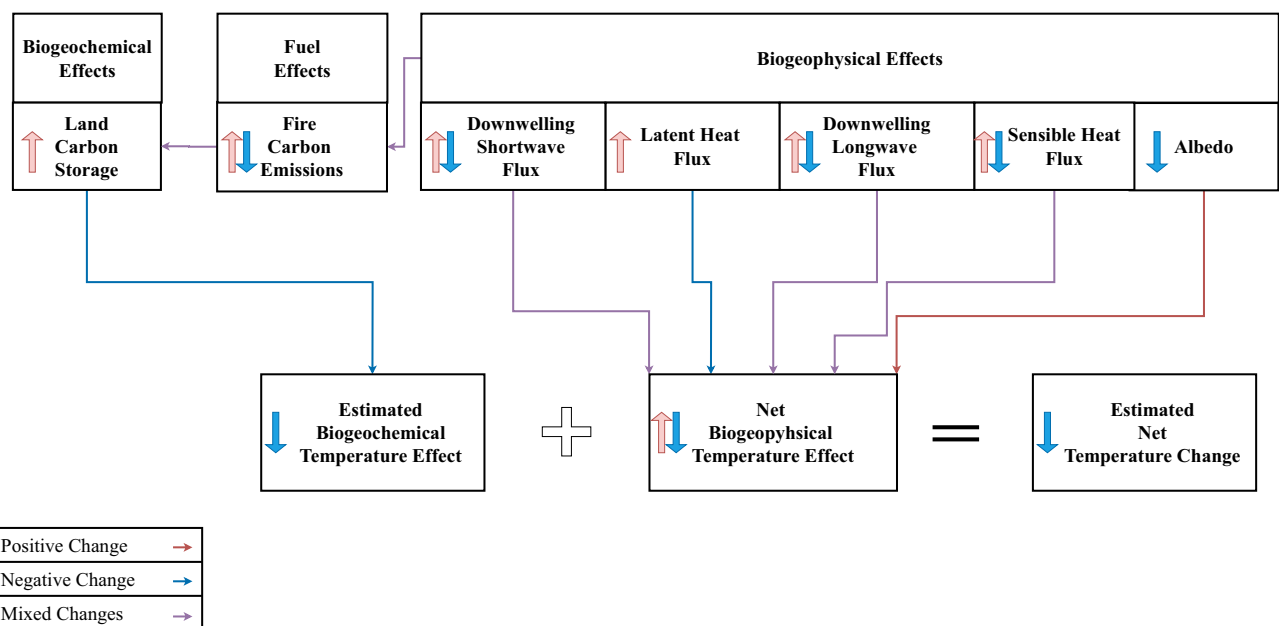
Biogeochemical Effects

Fuel Effects

Biogeophysical Effects

Land Carbon Storage

Fire Carbon Emissions

Downwelling Shortwave Flux

Latent Heat Flux

Downwelling Longwave Flux

Sensible Heat Flux

Albedo

Estimated Biogeochemical Temperature Effect

Net Biogeopyhsical Temperature Effect

Estimated Net Temperature Change

| Positive Change |
|---|
| Negative Change |
| Mixed Changes |